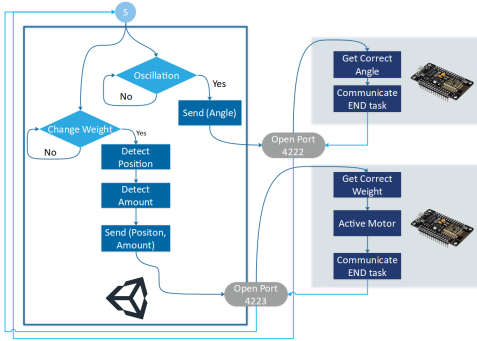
S

Oscillation

Yes

No

Send (Angle)

Change Weight

Yes

No

Detect Position

Detect Amount

Send (Positon, Amount)

Open Port 4222

Open Port 4223

Get Correct Angle

Communicate END task

Get Correct Weight

Active Motor

Communicate END task